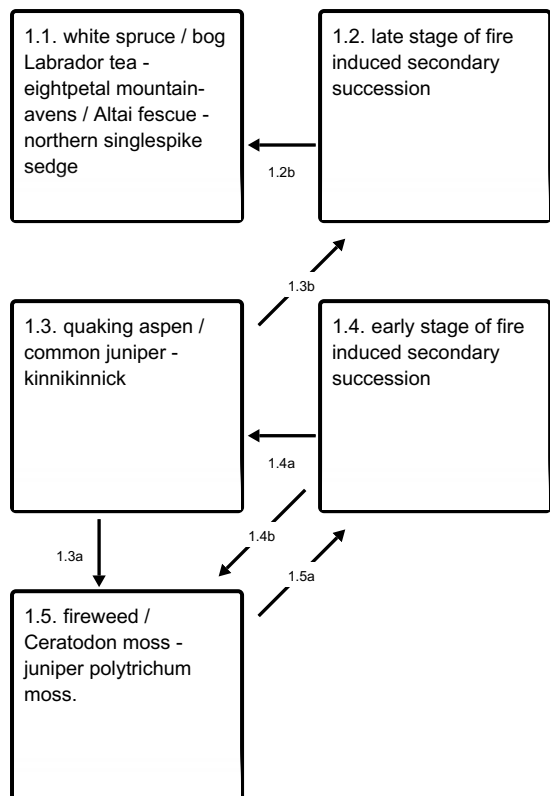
1.1. white spruce / bog Labrador tea - eightpetal mountain-avens / Altai fescue - northern singlespike sedge

1.2. late stage of fire induced secondary succession

1.2b

1.3b

1.3. quaking aspen / common juniper - kinnikinnick

1.4. early stage of fire induced secondary succession

1.4a

1.4b

1.3a

1.5a

1.5. fireweed / Ceratodon moss - juniper polytrichum moss.